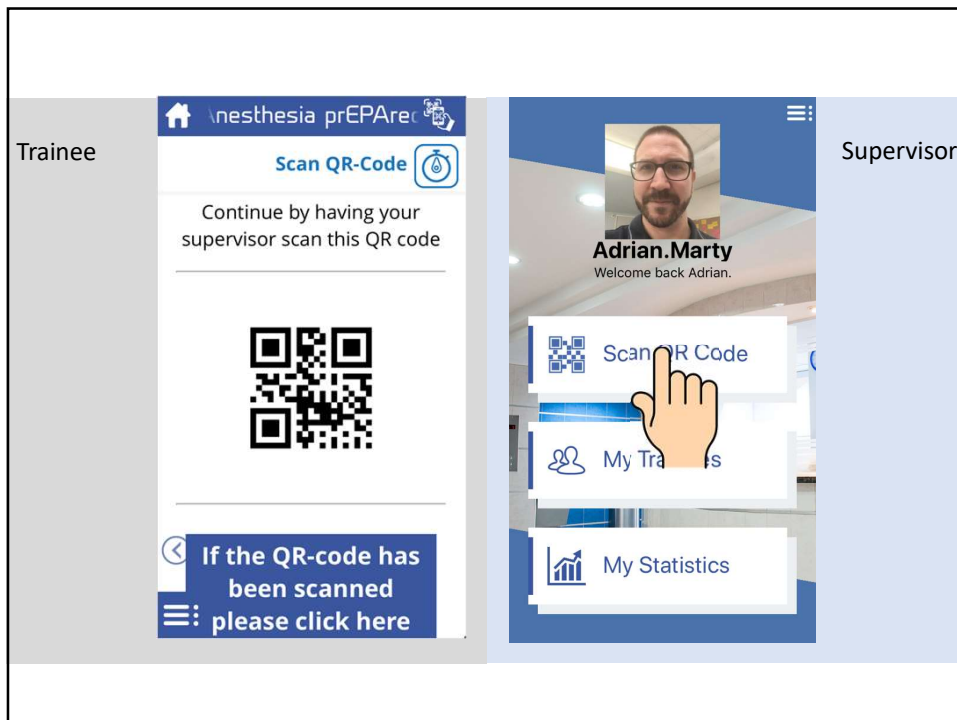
Trainee

\nesthesia prEPArec

Scan QR-Code

Continue by having your supervisor scan this QR code

If the QR-code has been scanned please click here

Adrian.Marty

Welcome back Adrian.

Scan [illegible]R Code

My Tra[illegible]s

My Statistics

Supervisor